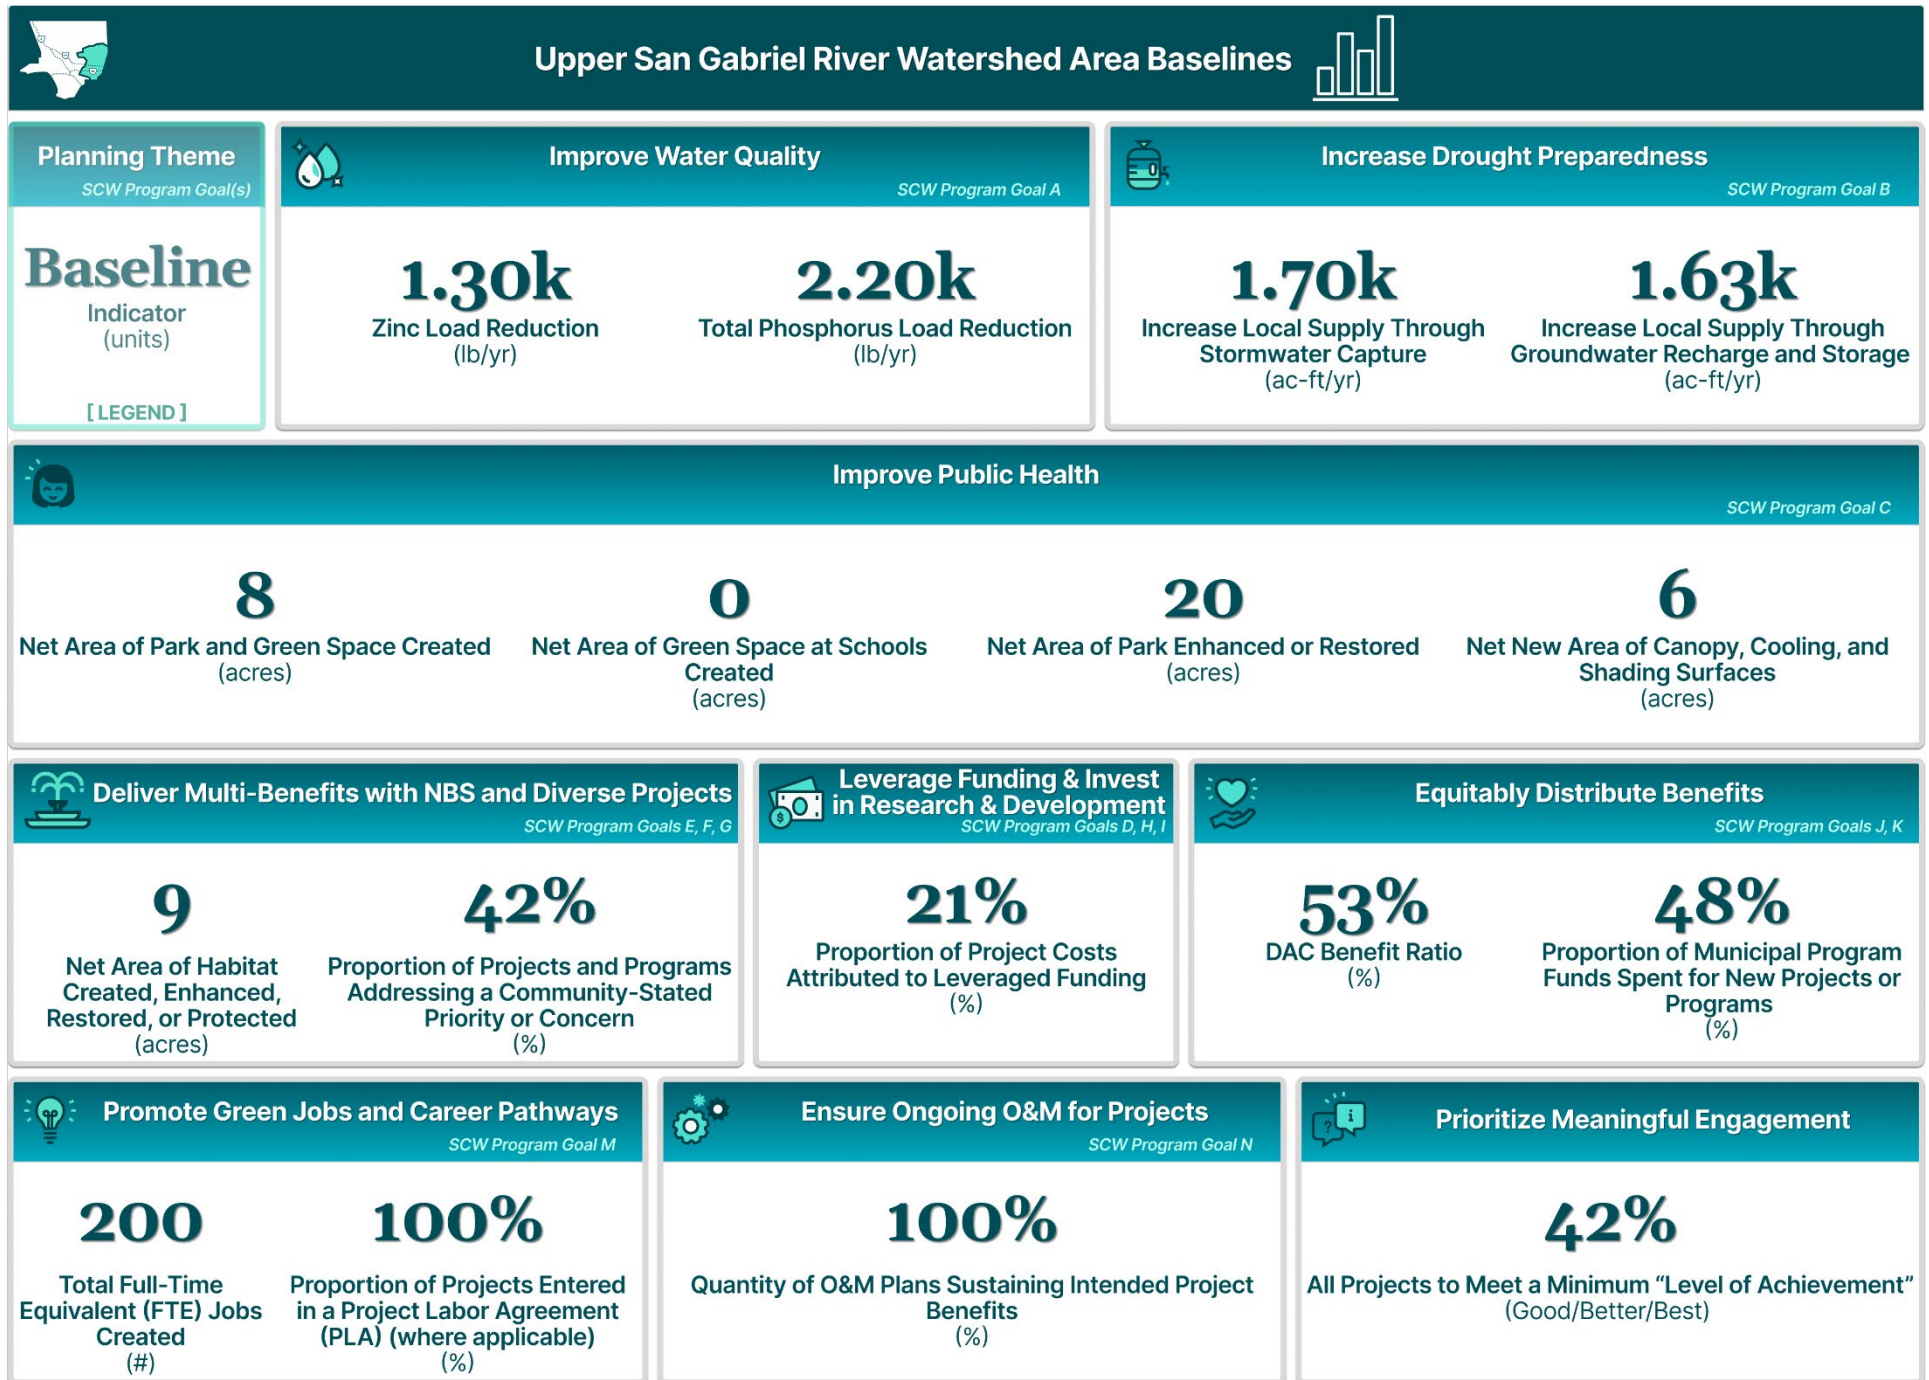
Upper San Gabriel River Watershed Area Baselines

Planning Theme
SCW Program Goal(s)

Baseline
Indicator
(units)

[ LEGEND ]

Improve Water Quality
SCW Program Goal A

1.30k
Zinc Load Reduction
(lb/yr)

2.20k
Total Phosphorus Load Reduction
(lb/yr)

Increase Drought Preparedness
SCW Program Goal B

1.70k
Increase Local Supply Through Stormwater Capture
(ac-ft/yr)

1.63k
Increase Local Supply Through Groundwater Recharge and Storage
(ac-ft/yr)

Improve Public Health
SCW Program Goal C

8
Net Area of Park and Green Space Created
(acres)

0
Net Area of Green Space at Schools Created
(acres)

20
Net Area of Park Enhanced or Restored
(acres)

6
Net New Area of Canopy, Cooling, and Shading Surfaces
(acres)

Deliver Multi-Benefits with NBS and Diverse Projects
SCW Program Goals E, F, G

9
Net Area of Habitat Created, Enhanced, Restored, or Protected
(acres)

42%
Proportion of Projects and Programs Addressing a Community-Stated Priority or Concern
(%)

Leverage Funding & Invest in Research & Development
SCW Program Goals D, H, I

21%
Proportion of Project Costs Attributed to Leveraged Funding
(%)

Equitably Distribute Benefits
SCW Program Goals J, K

53%
DAC Benefit Ratio
(%)

48%
Proportion of Municipal Program Funds Spent for New Projects or Programs
(%)

Promote Green Jobs and Career Pathways
SCW Program Goal M

200
Total Full-Time Equivalent (FTE) Jobs Created
(#)

100%
Proportion of Projects Entered in a Project Labor Agreement (PLA) (where applicable)
(%)

Ensure Ongoing O&M for Projects
SCW Program Goal N

100%
Quantity of O&M Plans Sustaining Intended Project Benefits
(%)

Prioritize Meaningful Engagement

42%
All Projects to Meet a Minimum “Level of Achievement”
(Good/Better/Best)